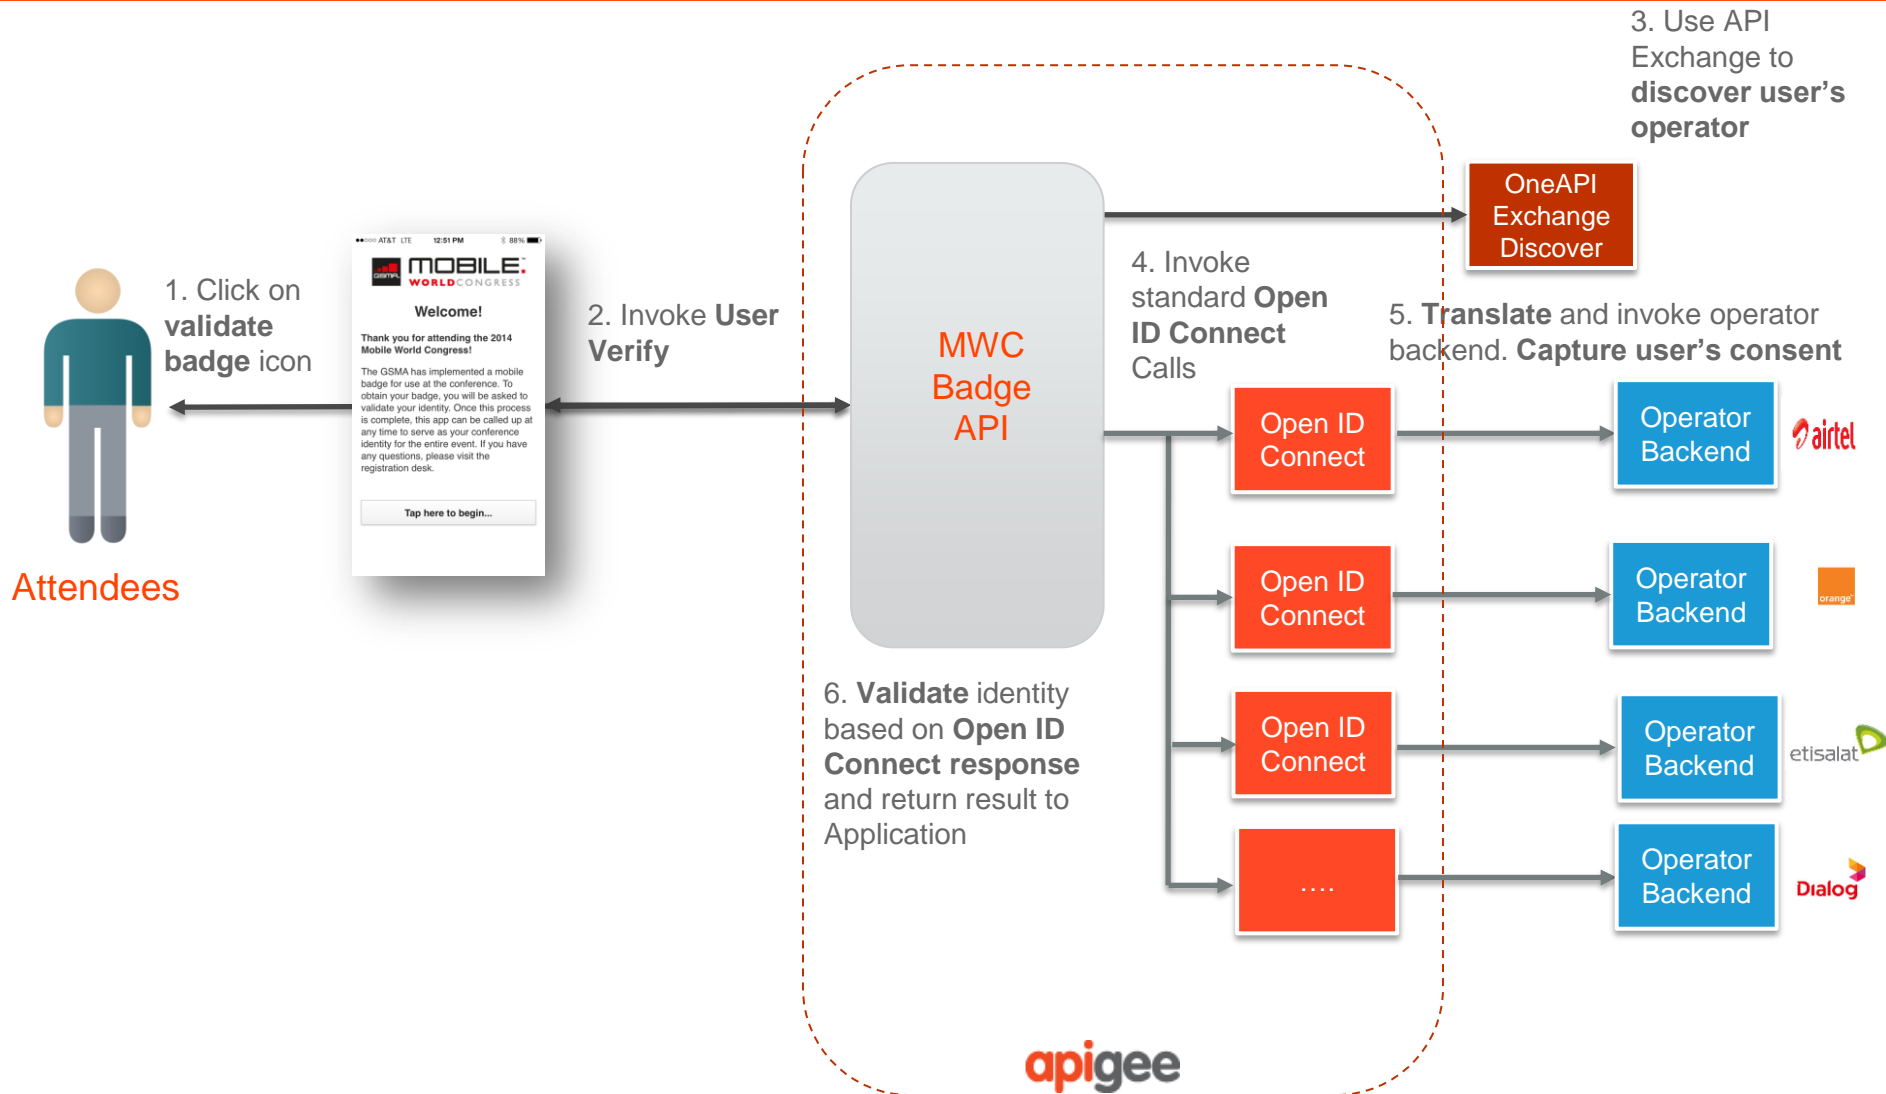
3. Use API Exchange to **discover user's operator**

OneAPI Exchange Discover

1. Click on **validate badge** icon

AT&T LTE 12:51 PM 88%

MOBILE WORLD CONGRESS

Welcome!

Thank you for attending the 2014 Mobile World Congress!

The GSMA has implemented a mobile badge for use at the conference. To obtain your badge, you will be asked to validate your identity. Once this process is complete, this app can be called up at any time to serve as your conference identity for the entire event. If you have any questions, please visit the registration desk.

Tap here to begin...

Attendees

2. Invoke **User Verify**

MWC Badge API

4. Invoke standard **Open ID Connect** Calls

5. **Translate** and invoke operator backend. **Capture user's consent**

Open ID Connect

Operator Backend

airtel

Open ID Connect

Operator Backend

orange

Open ID Connect

Operator Backend

etisalat

....

Operator Backend

Dialog

6. **Validate** identity based on **Open ID Connect response** and return result to Application

apigee